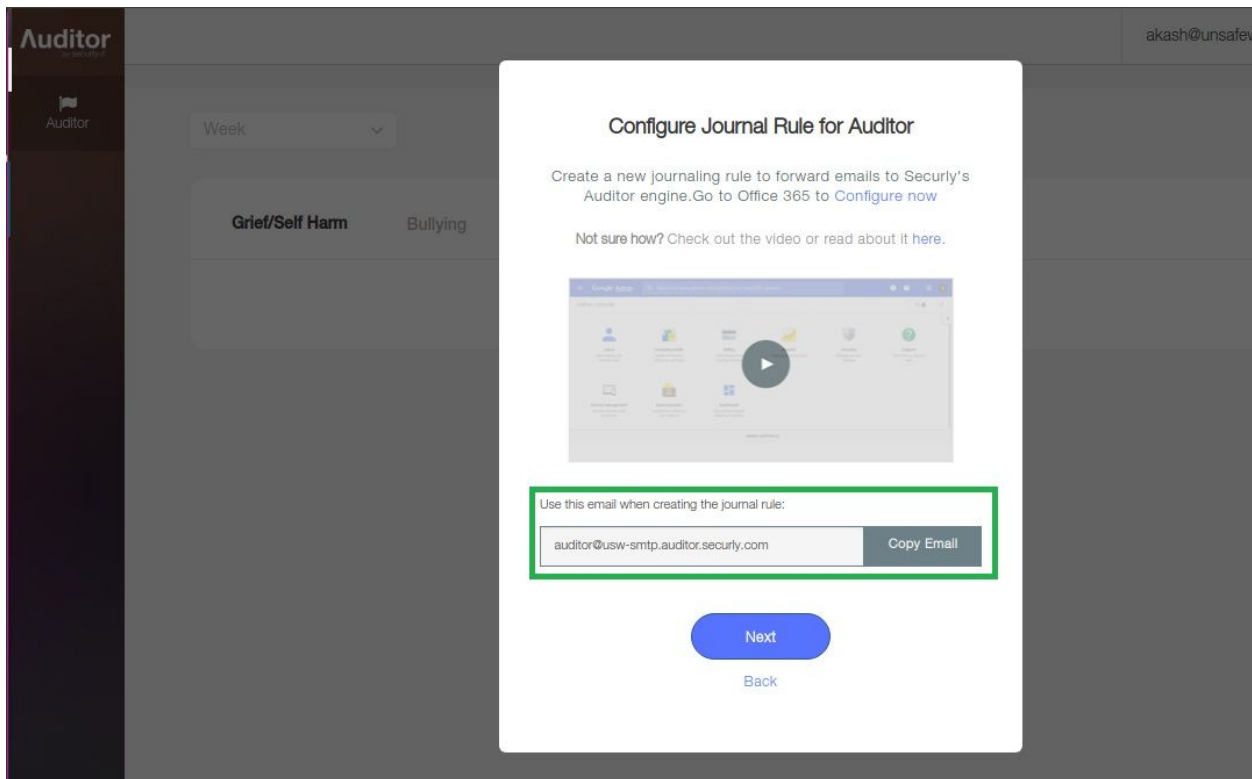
Auditor
by securly

Auditor

akash@unsafev

Week

Grief/Self Harm

Bullying

Configure Journal Rule for Auditor

Create a new journaling rule to forward emails to Securly's Auditor engine.Go to Office 365 to Configure now

Not sure how? Check out the video or read about it here.

Use this email when creating the journal rule:

auditor@usw-smtp.auditor.securly.com

Copy Email

Next

Back